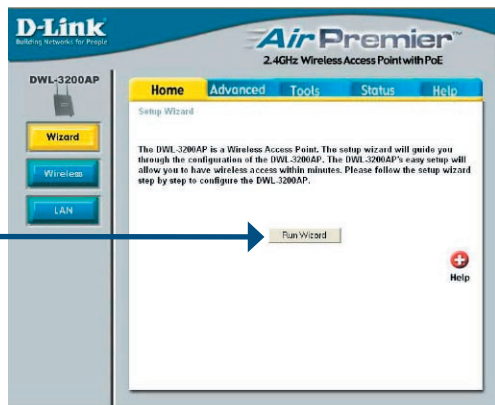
D-Link
Building Networks for People

AirPremier™
2.4GHz Wireless Access Point with PoE

DWL-3200AP

Home | Advanced | Tools | Status | Help

Wizard

Wireless

LAN

Setup Wizard

The DWL-3200AP is a Wireless Access Point. The setup wizard will guide you through the configuration of the DWL-3200AP. The DWL-3200AP's easy setup will allow you to have wireless access within minutes. Please follow the setup wizard step by step to configure the DWL-3200AP.

Run Wizard

Help